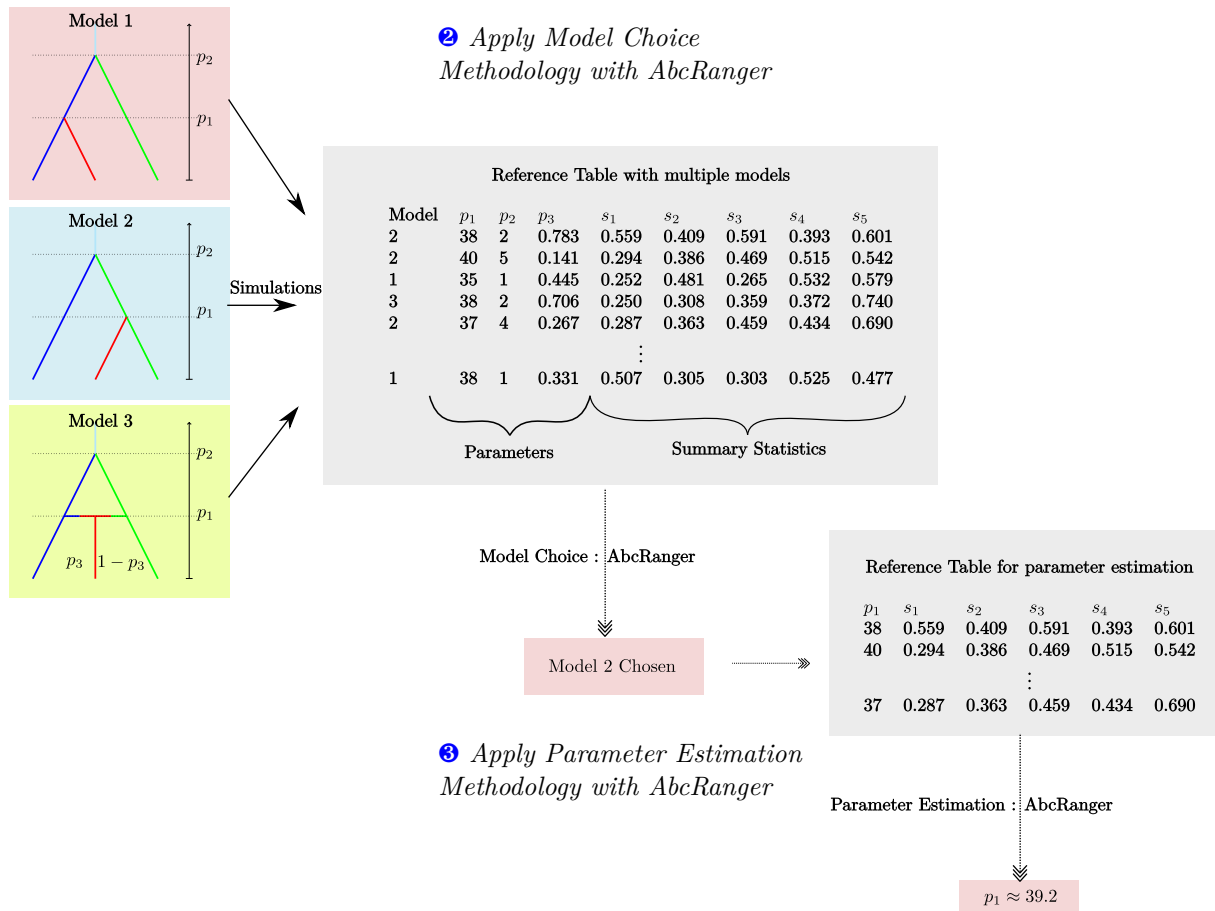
Model 1

$p_2$

$p_1$

Model 2

$p_2$

$p_1$

Simulations

Model 3

$p_2$

$p_1$

$p_3$ $1-p_3$

❷ *Apply Model Choice Methodology with AbcRanger*

Reference Table with multiple models

| Model | $p_1$ | $p_2$ | $p_3$ | $s_1$ | $s_2$ | $s_3$ | $s_4$ | $s_5$ |
|---|---|---|---|---|---|---|---|---|
| 2 | 38 | 2 | 0.783 | 0.559 | 0.409 | 0.591 | 0.393 | 0.601 |
| 2 | 40 | 5 | 0.141 | 0.294 | 0.386 | 0.469 | 0.515 | 0.542 |
| 1 | 35 | 1 | 0.445 | 0.252 | 0.481 | 0.265 | 0.532 | 0.579 |
| 3 | 38 | 2 | 0.706 | 0.250 | 0.308 | 0.359 | 0.372 | 0.740 |
| 2 | 37 | 4 | 0.267 | 0.287 | 0.363 | 0.459 | 0.434 | 0.690 |
| | | | | ⋮ | | | | |
| 1 | 38 | 1 | 0.331 | 0.507 | 0.305 | 0.303 | 0.525 | 0.477 |

Parameters

Summary Statistics

Model Choice : AbcRanger

Model 2 Chosen

Reference Table for parameter estimation

| $p_1$ | $s_1$ | $s_2$ | $s_3$ | $s_4$ | $s_5$ |
|---|---|---|---|---|---|
| 38 | 0.559 | 0.409 | 0.591 | 0.393 | 0.601 |
| 40 | 0.294 | 0.386 | 0.469 | 0.515 | 0.542 |
| | | | ⋮ | | |
| 37 | 0.287 | 0.363 | 0.459 | 0.434 | 0.690 |

❸ *Apply Parameter Estimation Methodology with AbcRanger*

Parameter Estimation : AbcRanger

$p_1 \approx 39.2$